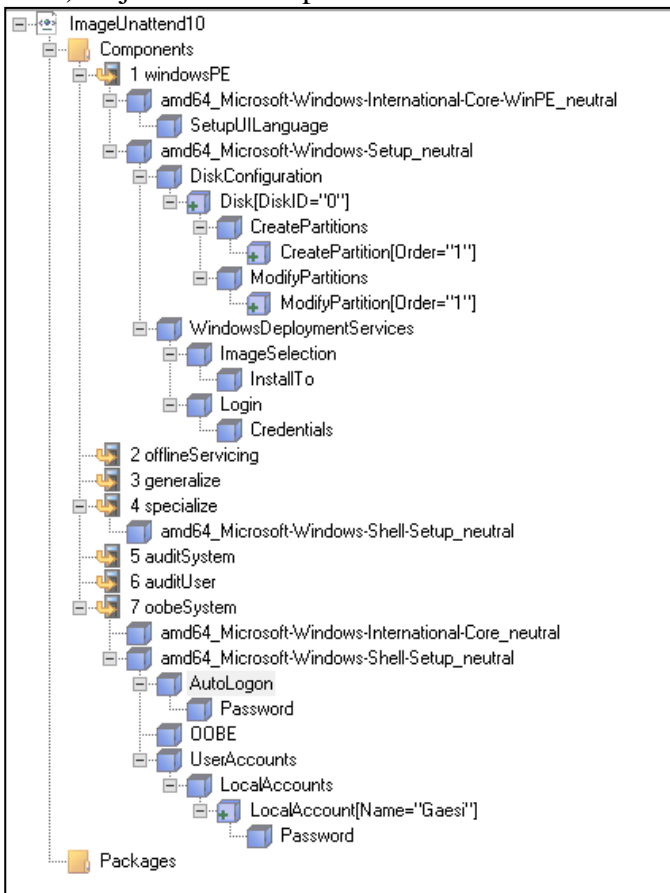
ImageUnattend10
Components
1 windowsPE
amd64_Microsoft-Windows-International-Core-WinPE_neutral
SetupUILanguage
amd64_Microsoft-Windows-Setup_neutral
DiskConfiguration
Disk[DiskID="0"]
CreatePartitions
CreatePartition[Order="1"]
ModifyPartitions
ModifyPartition[Order="1"]
WindowsDeploymentServices
ImageSelection
InstallTo
Login
Credentials
2 offlineServicing
3 generalize
4 specialize
amd64_Microsoft-Windows-Shell-Setup_neutral
5 auditSystem
6 auditUser
7 oobeSystem
amd64_Microsoft-Windows-International-Core_neutral
amd64_Microsoft-Windows-Shell-Setup_neutral
AutoLogon
Password
OOBE
UserAccounts
LocalAccounts
LocalAccount[Name="Gaesi"]
Password
Packages